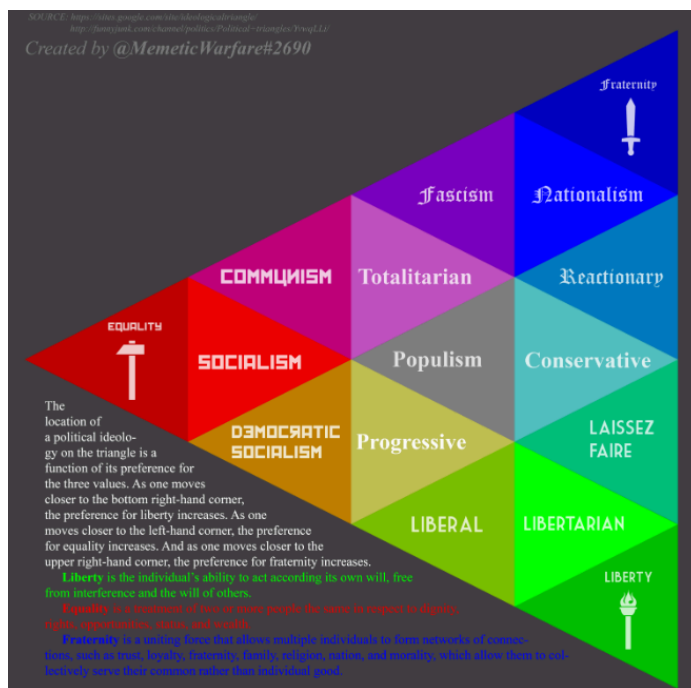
SOURCE: https://sites.google.com/site/ideologicaltriangle/
http://funnyjunk.com/channel/politics/Political+triangles/YrvqLLt/
Created by @MemeticWarfare#2690

Fraternity

Fascism
Nationalism
COMMUNISM
Totalitarian
Reactionary
EQUALITY
SOCIALISM
Populism
Conservative
DEMOCRATIC SOCIALISM
Progressive
LAISSEZ FAIRE
LIBERAL
LIBERTARIAN
LIBERTY

The location of a political ideology on the triangle is a function of its preference for the three values. As one moves closer to the bottom right-hand corner, the preference for liberty increases. As one moves closer to the left-hand corner, the preference for equality increases. And as one moves closer to the upper right-hand corner, the preference for fraternity increases.

Liberty is the individual's ability to act according its own will, free from interference and the will of others.

Equality is a condition of two or more people the same in respect to dignity, rights, opportunities, status, and wealth.

Fraternity is a uniting force that allows multiple individuals to form networks of connections, such as trust, loyalty, fraternity, family, religion, nation, and morality, which allow them to collectively serve their common rather than individual good.